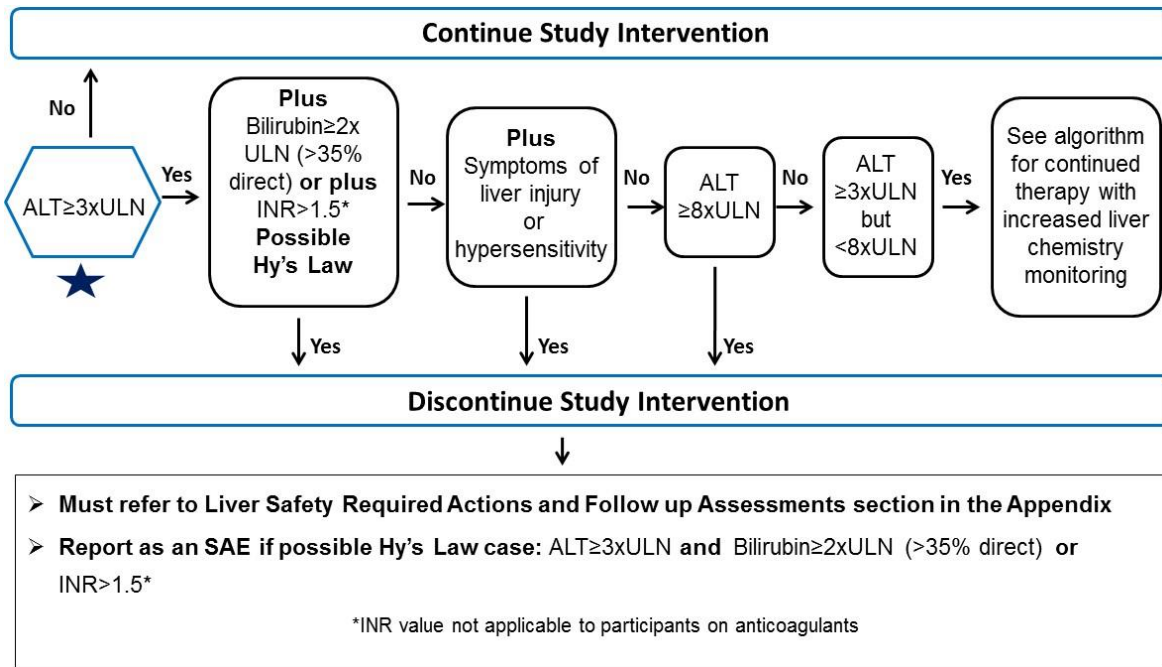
Continue Study Intervention

No

ALT≥3xULN

Yes

Plus Bilirubin≥2x ULN (>35% direct) or plus INR>1.5* Possible Hy's Law

No

Plus Symptoms of liver injury or hypersensitivity

No

ALT ≥8xULN

No

ALT ≥3xULN but <8xULN

Yes

See algorithm for continued therapy with increased liver chemistry monitoring

Yes

Yes

Yes

Discontinue Study Intervention

➢ Must refer to Liver Safety Required Actions and Follow up Assessments section in the Appendix

➢ Report as an SAE if possible Hy's Law case: ALT≥3xULN and Bilirubin≥2xULN (>35% direct) or INR>1.5*

*INR value not applicable to participants on anticoagulants